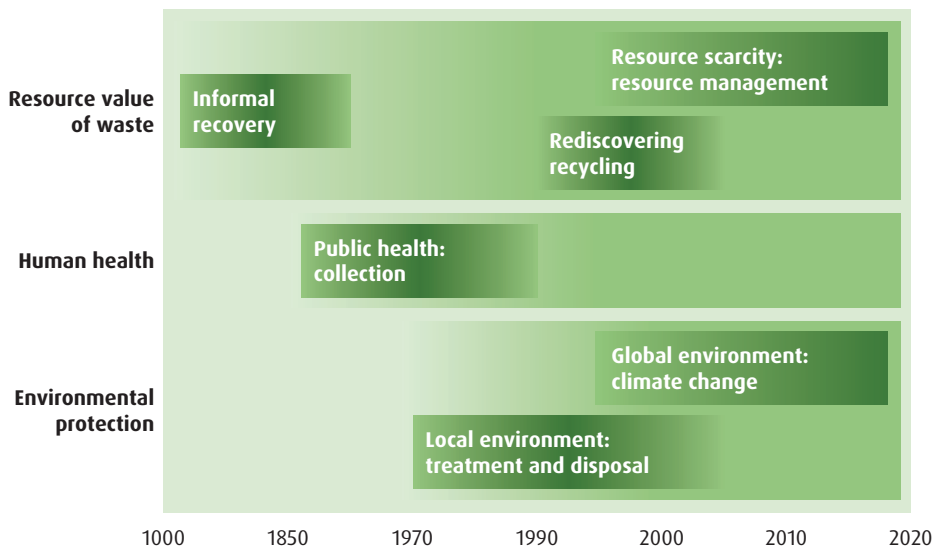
Resource value of waste

Informal recovery

Resource scarcity: resource management

Rediscovering recycling

Human health

Public health: collection

Environmental protection

Global environment: climate change

Local environment: treatment and disposal

1000 1850 1970 1990 2000 2010 2020